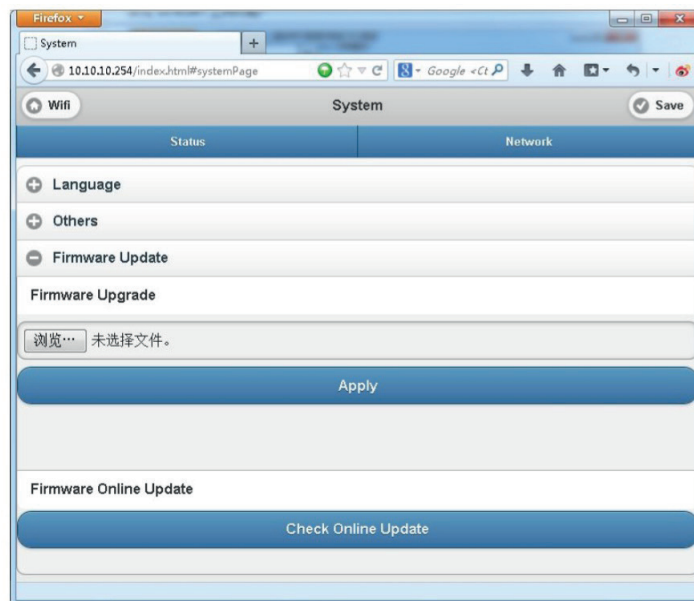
Firefox

System

+

10.10.10.254/index.html#systemPage

Google <Ct

Wifi

System

Save

Status

Network

Language

Others

Firmware Update

Firmware Upgrade

浏览… 未选择文件。

Apply

Firmware Online Update

Check Online Update